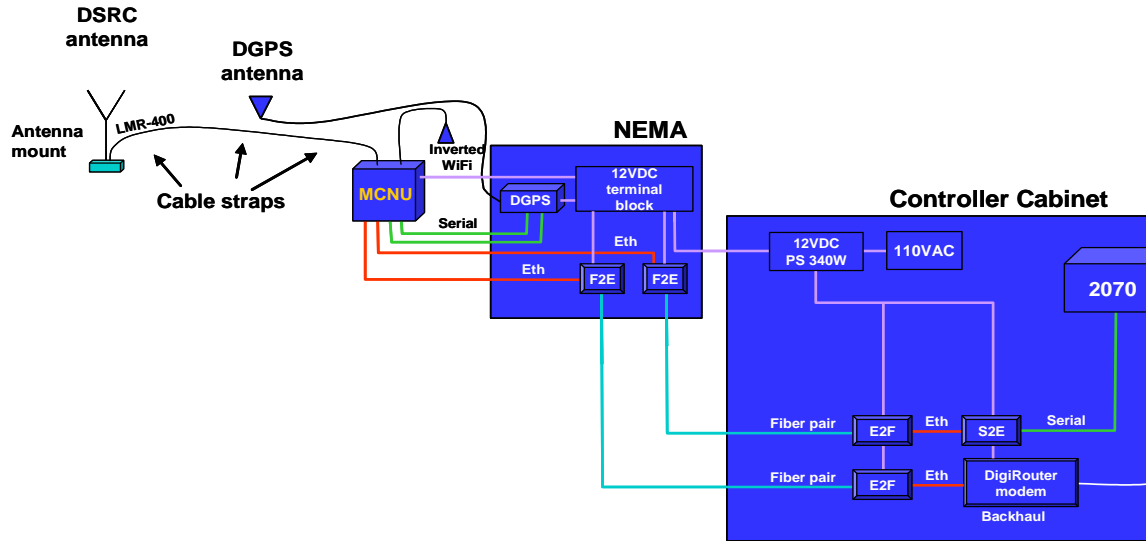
DSRC antenna

DGPS antenna

Antenna mount

LMR-400

Cable straps

Inverted WiFi

NEMA

MCNU

DGPS

12VDC terminal block

Serial

Eth

Eth

F2E

F2E

Controller Cabinet

12VDC PS 340W

110VAC

2070

Fiber pair

E2F

Eth

S2E

Serial

Fiber pair

E2F

Eth

DigiRouter modem

Backhaul